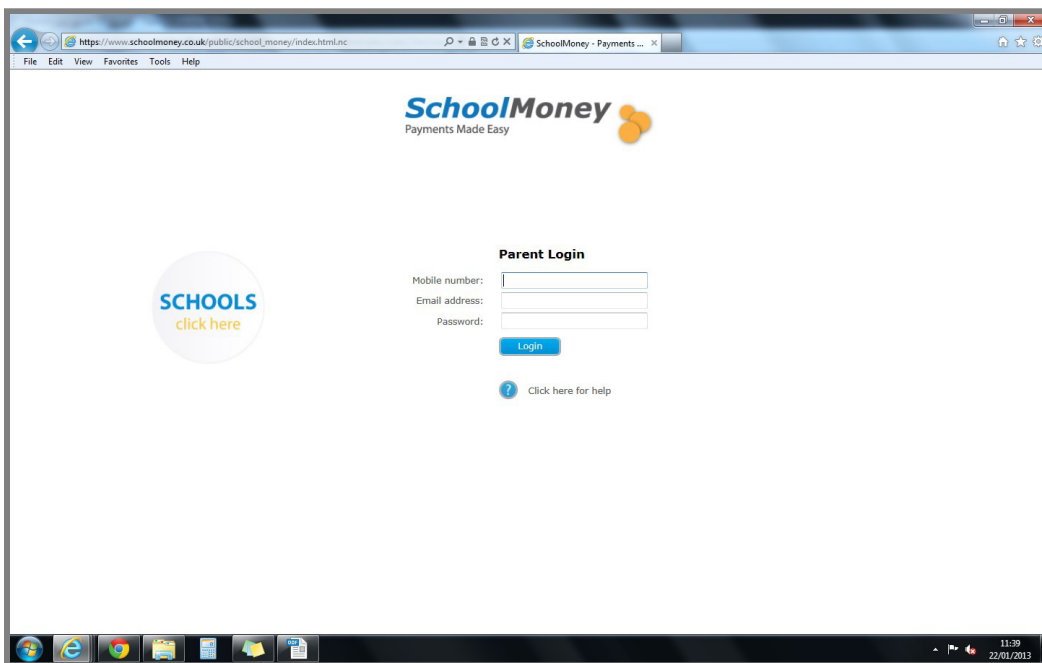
https://www.schoolmoney.co.uk/public/school_money/index.html.nc

SchoolMoney - Payments ...

File Edit View Favorites Tools Help

SchoolMoney
Payments Made Easy

SCHOOLS
click here

Parent Login

Mobile number:

Email address:

Password:

Login

Click here for help

11:39
22/01/2013